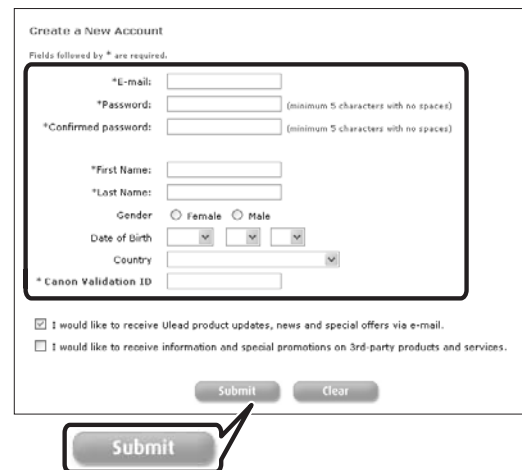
Create a New Account

Fields followed by * are required.

*E-mail:

*Password: (minimum 5 characters with no spaces)

*Confirmed password: (minimum 5 characters with no spaces)

*First Name:

*Last Name:

Gender Female Male

Date of Birth

Country

* Canon Validation ID

I would like to receive Ulead product updates, news and special offers via e-mail.

I would like to receive information and special promotions on 3rd-party products and services.

Submit Clear

Submit